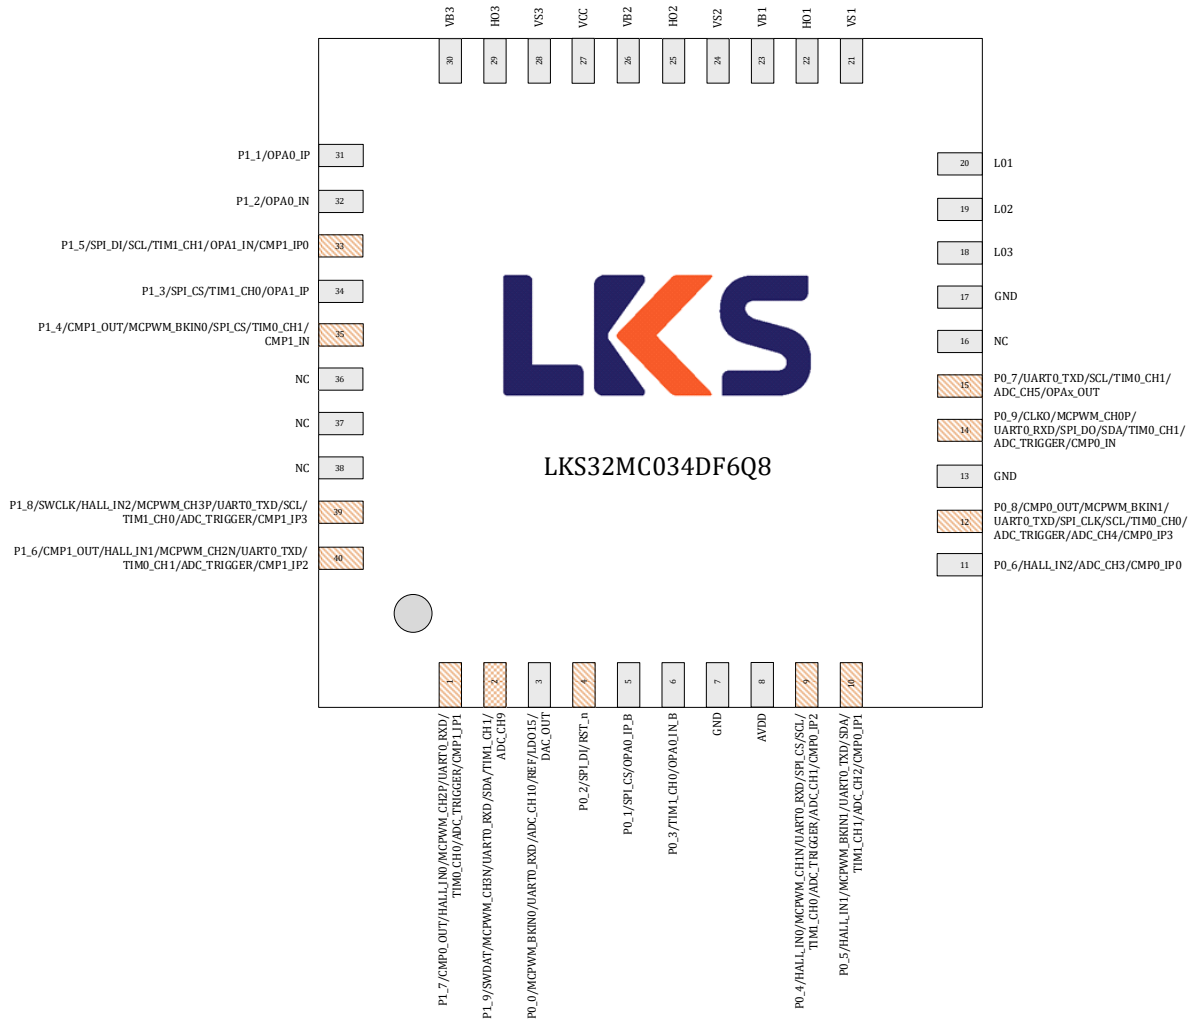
VB3 30
HO3 29
VS3 28
VCC 27
VB2 26
HO2 25
VS2 24
VB1 23
HO1 22
VS1 21

P1_1/OPA0_IP 31
P1_2/OPA0_IN 32
P1_5/SPI_DI/SCL/TIM1_CH1/OPA1_IN/CMP1_IP0 33
P1_3/SPI_CS/TIM1_CH0/OPA1_IP 34
P1_4/CMP1_OUT/MCPWM_BKIN0/SPI_CS/TIM0_CH1/CMP1_IN 35
NC 36
NC 37
NC 38
P1_8/SWCLK/HALL_IN2/MCPWM_CH3P/UART0_TXD/SCL/TIM1_CH0/ADC_TRIGGER/CMP1_IP3 39
P1_6/CMP1_OUT/HALL_IN1/MCPWM_CH2N/UART0_TXD/TIM0_CH1/ADC_TRIGGER/CMP1_IP2 40

LKS

LKS32MC034DF6Q8

20 L01
19 L02
18 L03
17 GND
16 NC
15 P0_7/UART0_TXD/SCL/TIM0_CH1/ADC_CH5/OPAx_OUT
14 P0_9/CLKO/MCPWM_CH0P/UART0_RXD/SPI_DO/SDA/TIM0_CH1/ADC_TRIGGER/CMP0_IN
13 GND
12 P0_8/CMP0_OUT/MCPWM_BKIN1/UART0_TXD/SPI_CLK/SCL/TIM0_CH0/ADC_TRIGGER/ADC_CH4/CMP0_IP3
11 P0_6/HALL_IN2/ADC_CH3/CMP0_IP0

1 P1_7/CMP0_OUT/HALL_IN0/MCPWM_CH2P/UART0_RXD/TIM0_CH0/ADC_TRIGGER/CMP1_IP1
2 P1_9/SWDAT/MCPWM_CH3N/UART0_RXD/SDA/TIM1_CH1/ADC_CH9
3 P0_0/MCPWM_BKIN0/UART0_RXD/ADC_CH10/REF/LDO15/DAC_OUT
4 P0_2/SPI_DI/RST_n
5 P0_1/SPI_CS/OPA0_IP_B
6 P0_3/TIM1_CH0/OPA0_IN_B
7 GND
8 AVDD
9 P0_4/HALL_IN0/MCPWM_CH1N/UART0_RXD/SPI_CS/SCL/TIM1_CH0/ADC_TRIGGER/ADC_CH1/CMP0_IP2
10 P0_5/HALL_IN1/MCPWM_BKIN1/UART0_TXD/SDA/TIM1_CH1/ADC_CH2/CMP0_IP1